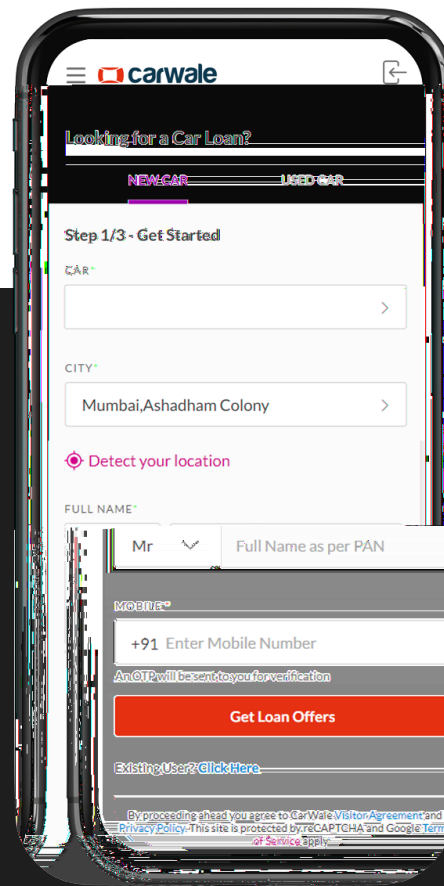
carwale

Looking for a Car Loan?

NEW CAR USED CAR

Step 1/3 - Get Started

CAR*

CITY*

Mumbai,Ashadham Colony

Detect your location

FULL NAME*

Mr

Full Name as per PAN

MOBILE*

+91 Enter Mobile Number

An OTP will be sent to you for verification

Get Loan Offers

Existing User? Click Here

By proceeding ahead you agree to CarWale Visitor Agreement and Privacy Policy. This site is protected by reCAPTCHA and Google Terms of Service apply.